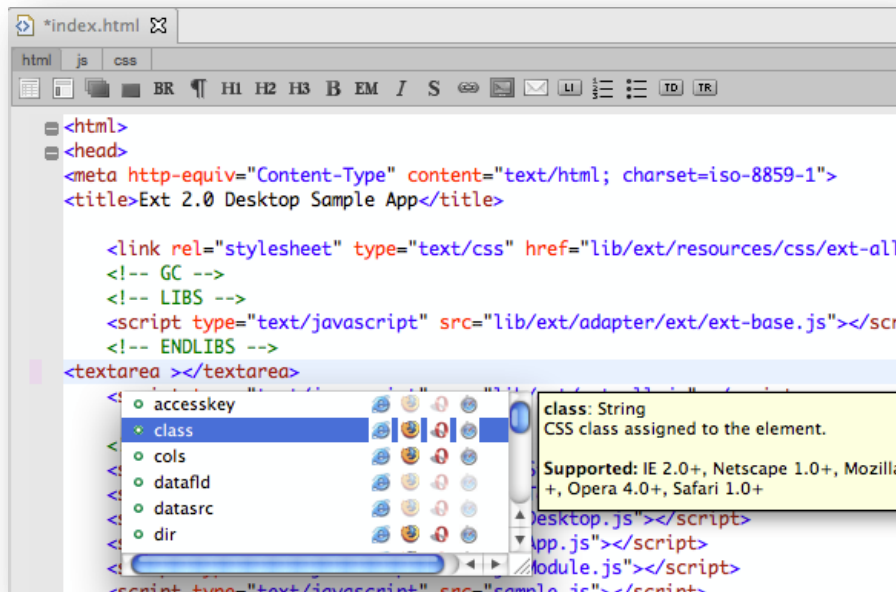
*index.html

html js css

BR ¶ H1 H2 H3 B EM I S LI TD TR

<html>
<head>
<meta http-equiv="Content-Type" content="text/html; charset=iso-8859-1">
<title>Ext 2.0 Desktop Sample App</title>

<link rel="stylesheet" type="text/css" href="lib/ext/resources/css/ext-all
<!-- GC -->
<!-- LIBS -->
<script type="text/javascript" src="lib/ext/adapter/ext/ext-base.js"></scr
<!-- ENDLIBS -->
<textarea ></textarea>

accesskey
class
cols
datafld
datasrc
dir

class: String
CSS class assigned to the element.

Supported: IE 2.0+, Netscape 1.0+, Mozill +, Opera 4.0+, Safari 1.0+

Desktop.js"></script>
App.js"></script>
Module.js"></script>